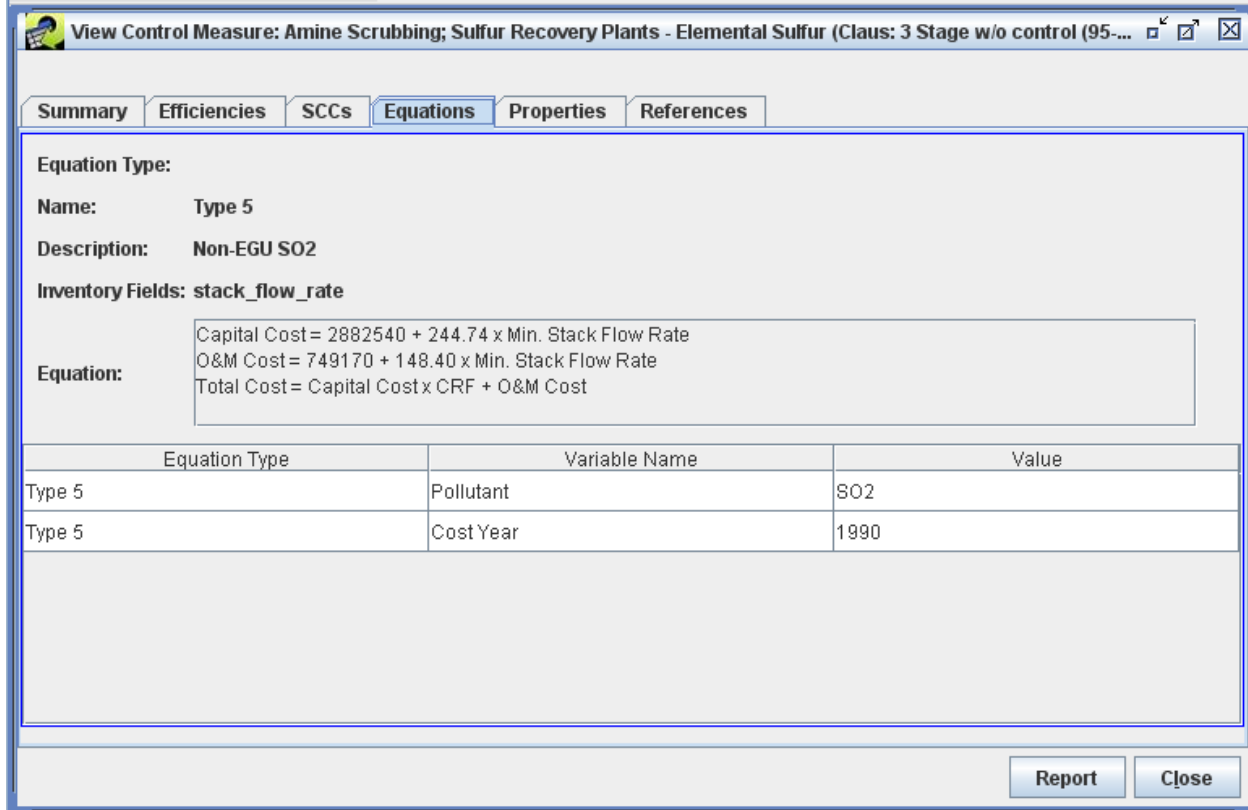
View Control Measure: Amine Scrubbing; Sulfur Recovery Plants - Elemental Sulfur (Claus: 3 Stage w/o control (95-...

Summary | Efficiencies | SCCs | Equations | Properties | References

Equation Type:

Name: Type 5

Description: Non-EGU SO2

Inventory Fields: stack_flow_rate

Equation:
Capital Cost = 2882540 + 244.74 x Min. Stack Flow Rate
O&M Cost = 749170 + 148.40 x Min. Stack Flow Rate
Total Cost = Capital Cost x CRF + O&M Cost

| Equation Type | Variable Name | Value |
|---|---|---|
| Type 5 | Pollutant | SO2 |
| Type 5 | Cost Year | 1990 |

Report | Close